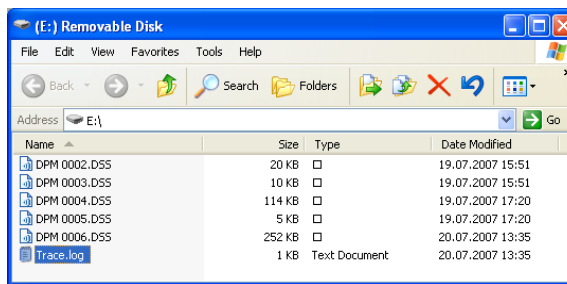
(E:) Removable Disk

File Edit View Favorites Tools Help

Back Search Folders

Address E:\

Go

| Name | Size | Type | Date Modified |
|---|---|---|---|
| DPM 0002.DSS | 20 KB | □ | 19.07.2007 15:51 |
| DPM 0003.DSS | 10 KB | □ | 19.07.2007 15:51 |
| DPM 0004.DSS | 114 KB | □ | 19.07.2007 17:20 |
| DPM 0005.DSS | 5 KB | □ | 19.07.2007 17:20 |
| DPM 0006.DSS | 252 KB | □ | 20.07.2007 13:35 |
| Trace.log | 1 KB | Text Document | 20.07.2007 13:35 |